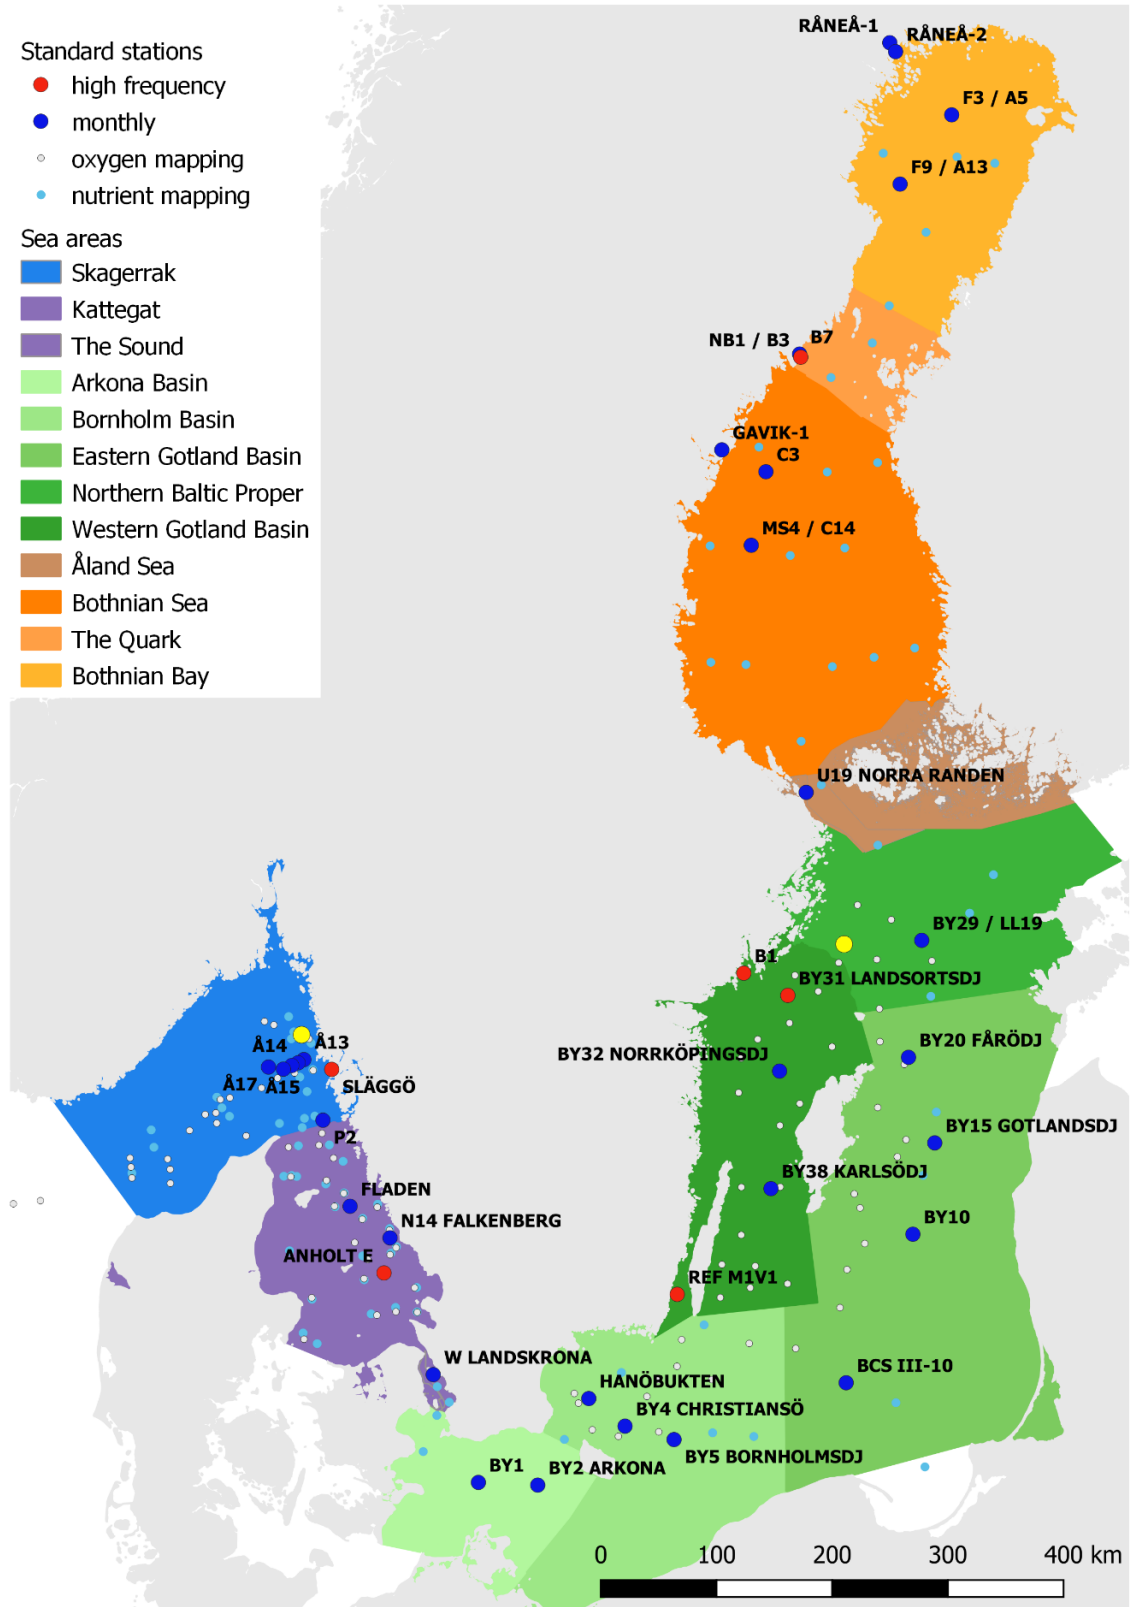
Standard stations
high frequency
monthly
oxygen mapping
nutrient mapping

Sea areas
Skagerrak
Kattegat
The Sound
Arkona Basin
Bornholm Basin
Eastern Gotland Basin
Northern Baltic Proper
Western Gotland Basin
Åland Sea
Bothnian Sea
The Quark
Bothnian Bay

RÅNEÅ-1
RÅNEÅ-2
F3 / A5
F9 / A13
NB1 / B3
B7
GAVIK-1
C3
MS4 / C14
U19 NORRA RANDEN
BY29 / LL19
B1
BY31 LANDSORTSDJ
BY20 FÅRÖDJ
BY32 NORRKÖPINGSDJ
BY15 GOTLANDSDJ
BY38 KARLSÖDJ
BY10
REF M1V1
BCS III-10
Å14
Å13
Å17
Å15
SLÄGGÖ
P2
FLADEN
N14 FALKENBERG
ANHOLT E
W LANDSKRONA
HANÖBUKTEN
BY4 CHRISTIANSÖ
BY5 BORNHOLMSDJ
BY1
BY2 ARKONA

0 100 200 300 400 km